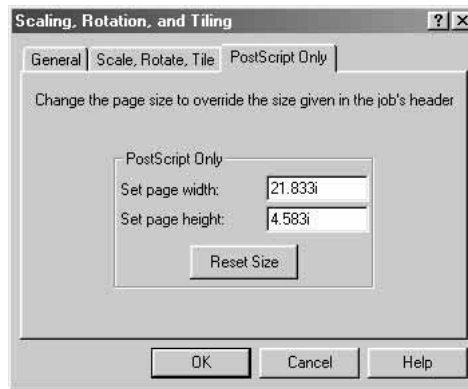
Scaling, Rotation, and Tiling

?
X

General | Scale, Rotate, Tile | PostScript Only

Change the page size to override the size given in the job's header

PostScript Only

Set page width: 21.833i

Set page height: 4.583i

Reset Size

OK
Cancel
Help